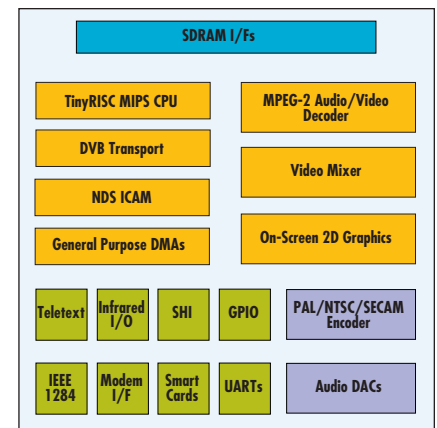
SDRAM I/Fs

TinyRISC MIPS CPU

DVB Transport

NDS ICAM

General Purpose DMAs

MPEG-2 Audio/Video Decoder

Video Mixer

On-Screen 2D Graphics

Teletext

Infrared I/O

SHI

GPIO

PAL/NTSC/SECAM Encoder

IEEE 1284

Modem I/F

Smart Cards

UARTs

Audio DACs